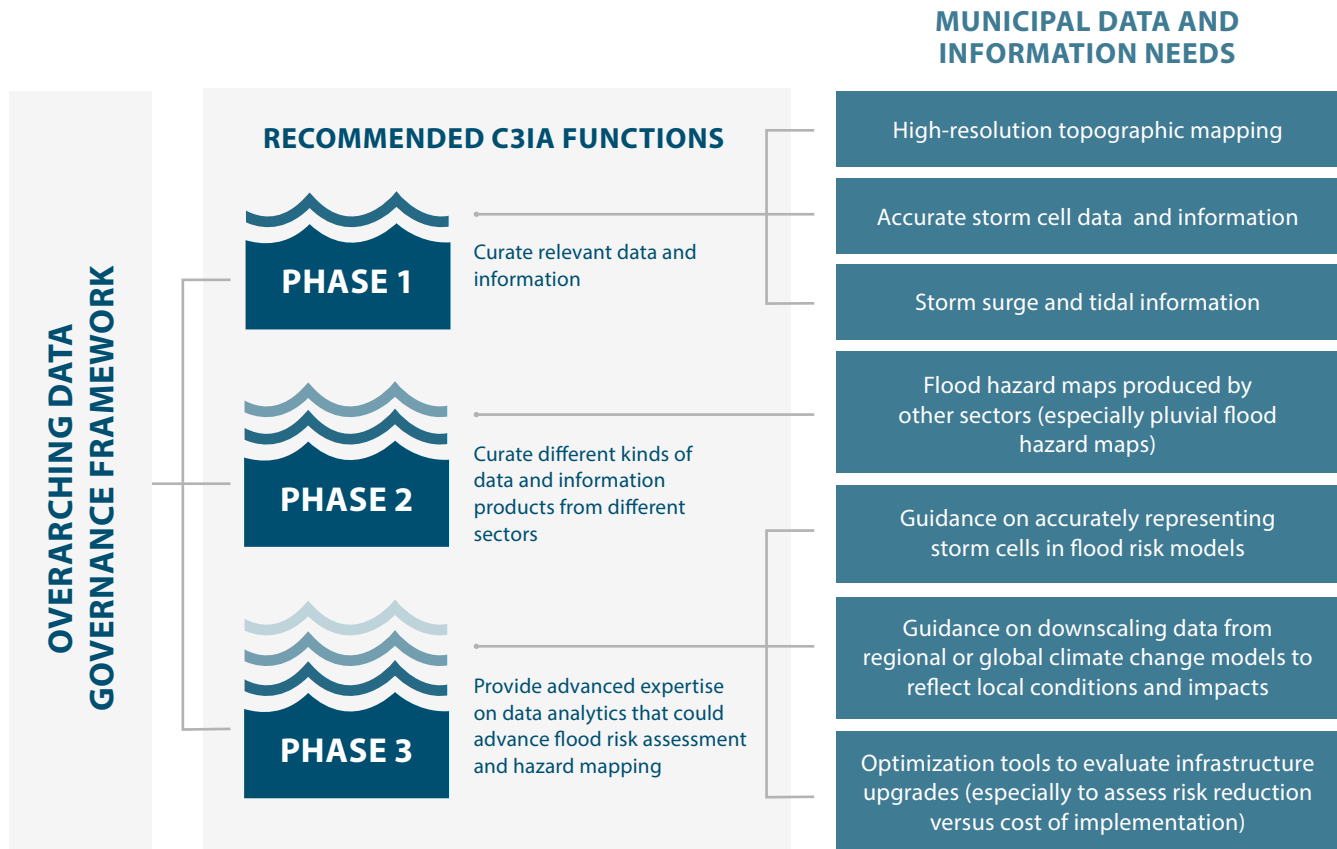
OVERARCHING DATA GOVERNANCE FRAMEWORK

RECOMMENDED C3IA FUNCTIONS

PHASE 1

Curate relevant data and information

PHASE 2

Curate different kinds of data and information products from different sectors

PHASE 3

Provide advanced expertise on data analytics that could advance flood risk assessment and hazard mapping

MUNICIPAL DATA AND INFORMATION NEEDS

High-resolution topographic mapping

Accurate storm cell data and information

Storm surge and tidal information

Flood hazard maps produced by other sectors (especially pluvial flood hazard maps)

Guidance on accurately representing storm cells in flood risk models

Guidance on downscaling data from regional or global climate change models to reflect local conditions and impacts

Optimization tools to evaluate infrastructure upgrades (especially to assess risk reduction versus cost of implementation)